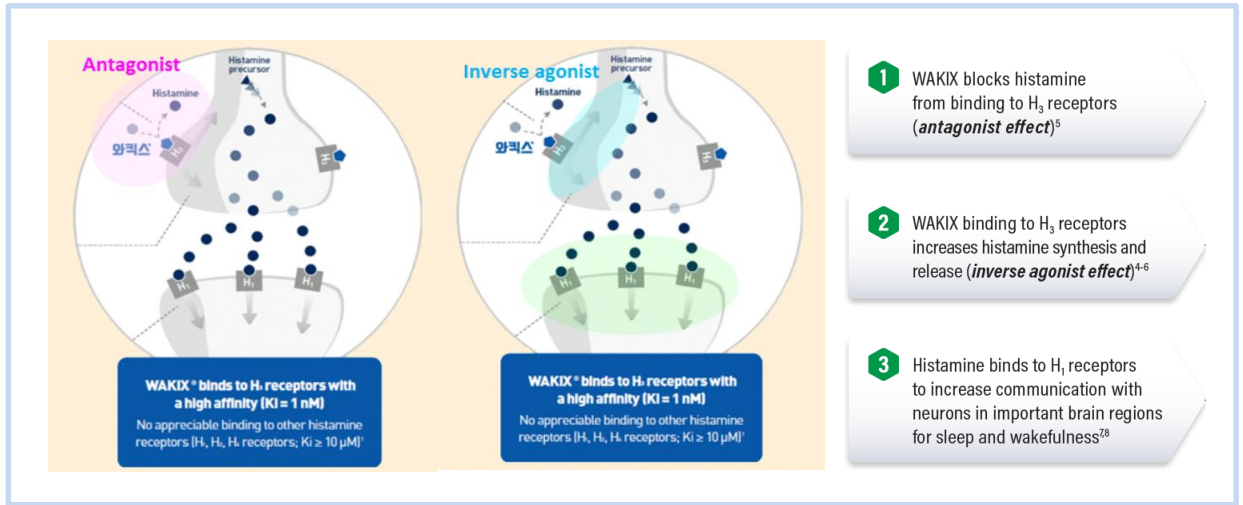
Antagonist

Histamine precursor

Histamine

와킥스

$H_3$

$H_3$

$H_1$ $H_1$ $H_1$

WAKIX® binds to $H_3$ receptors with a high affinity (Ki = 1 nM)

No appreciable binding to other histamine receptors ($H_1$, $H_2$, $H_4$ receptors; Ki ≥ 10 μM)¹

Inverse agonist

Histamine precursor

Histamine

와킥스

$H_3$

$H_3$

$H_1$ $H_1$ $H_1$

WAKIX® binds to $H_3$ receptors with a high affinity (Ki = 1 nM)

No appreciable binding to other histamine receptors ($H_1$, $H_2$, $H_4$ receptors; Ki ≥ 10 μM)¹

1 WAKIX blocks histamine from binding to $H_3$ receptors (*antagonist effect*)⁵

2 WAKIX binding to $H_3$ receptors increases histamine synthesis and release (*inverse agonist effect*)⁴⁻⁶

3 Histamine binds to $H_1$ receptors to increase communication with neurons in important brain regions for sleep and wakefulness⁷,⁸